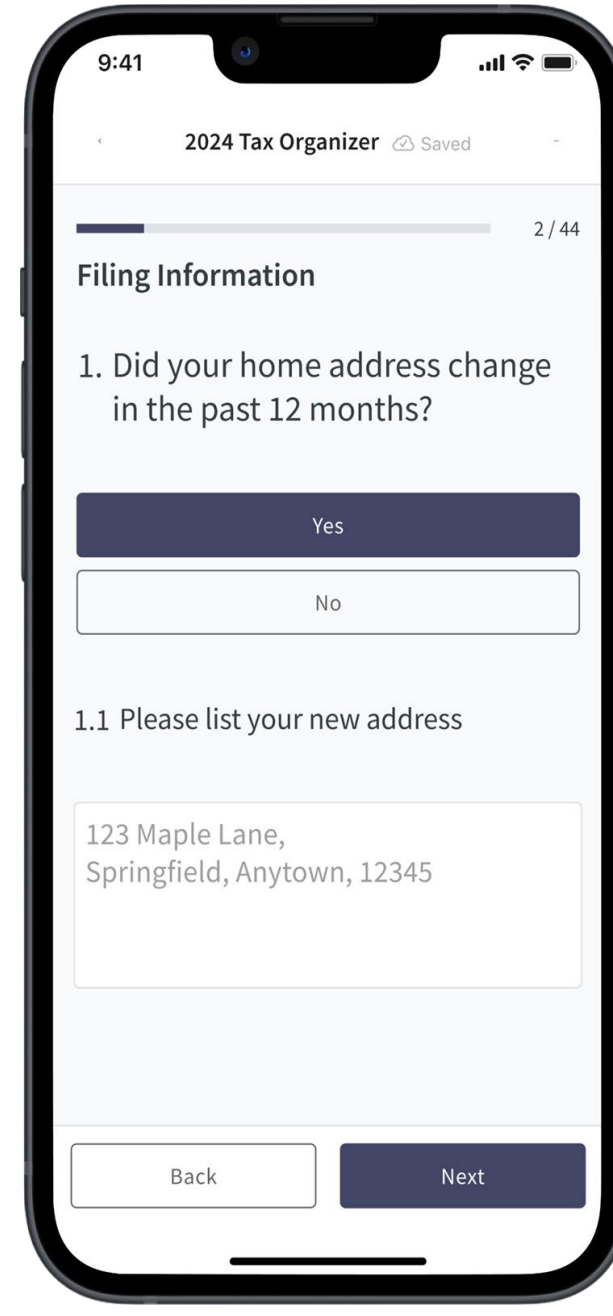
9:41

2024 Tax Organizer Saved

2 / 44

Filing Information

1. Did your home address change in the past 12 months?

Yes

No

1.1 Please list your new address

123 Maple Lane,
Springfield, Anytown, 12345

Back

Next